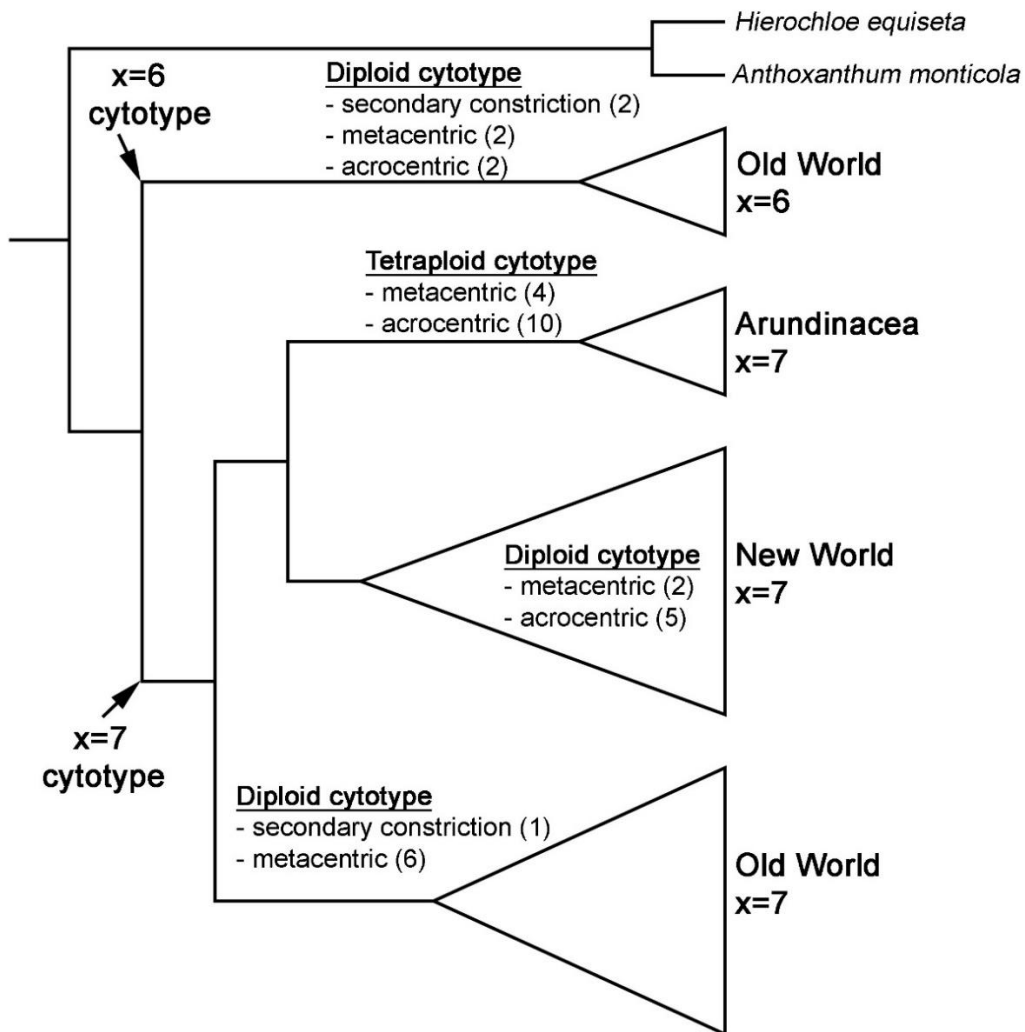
Hierochloe equiseta
Anthoxanthum monticola

x=6
cytotype

Diploid cytotype
- secondary constriction (2)
- metacentric (2)
- acrocentric (2)

Old World
x=6

Tetraploid cytotype
- metacentric (4)
- acrocentric (10)

Arundinacea
x=7

Diploid cytotype
- metacentric (2)
- acrocentric (5)

New World
x=7

x=7
cytotype

Diploid cytotype
- secondary constriction (1)
- metacentric (6)

Old World
x=7